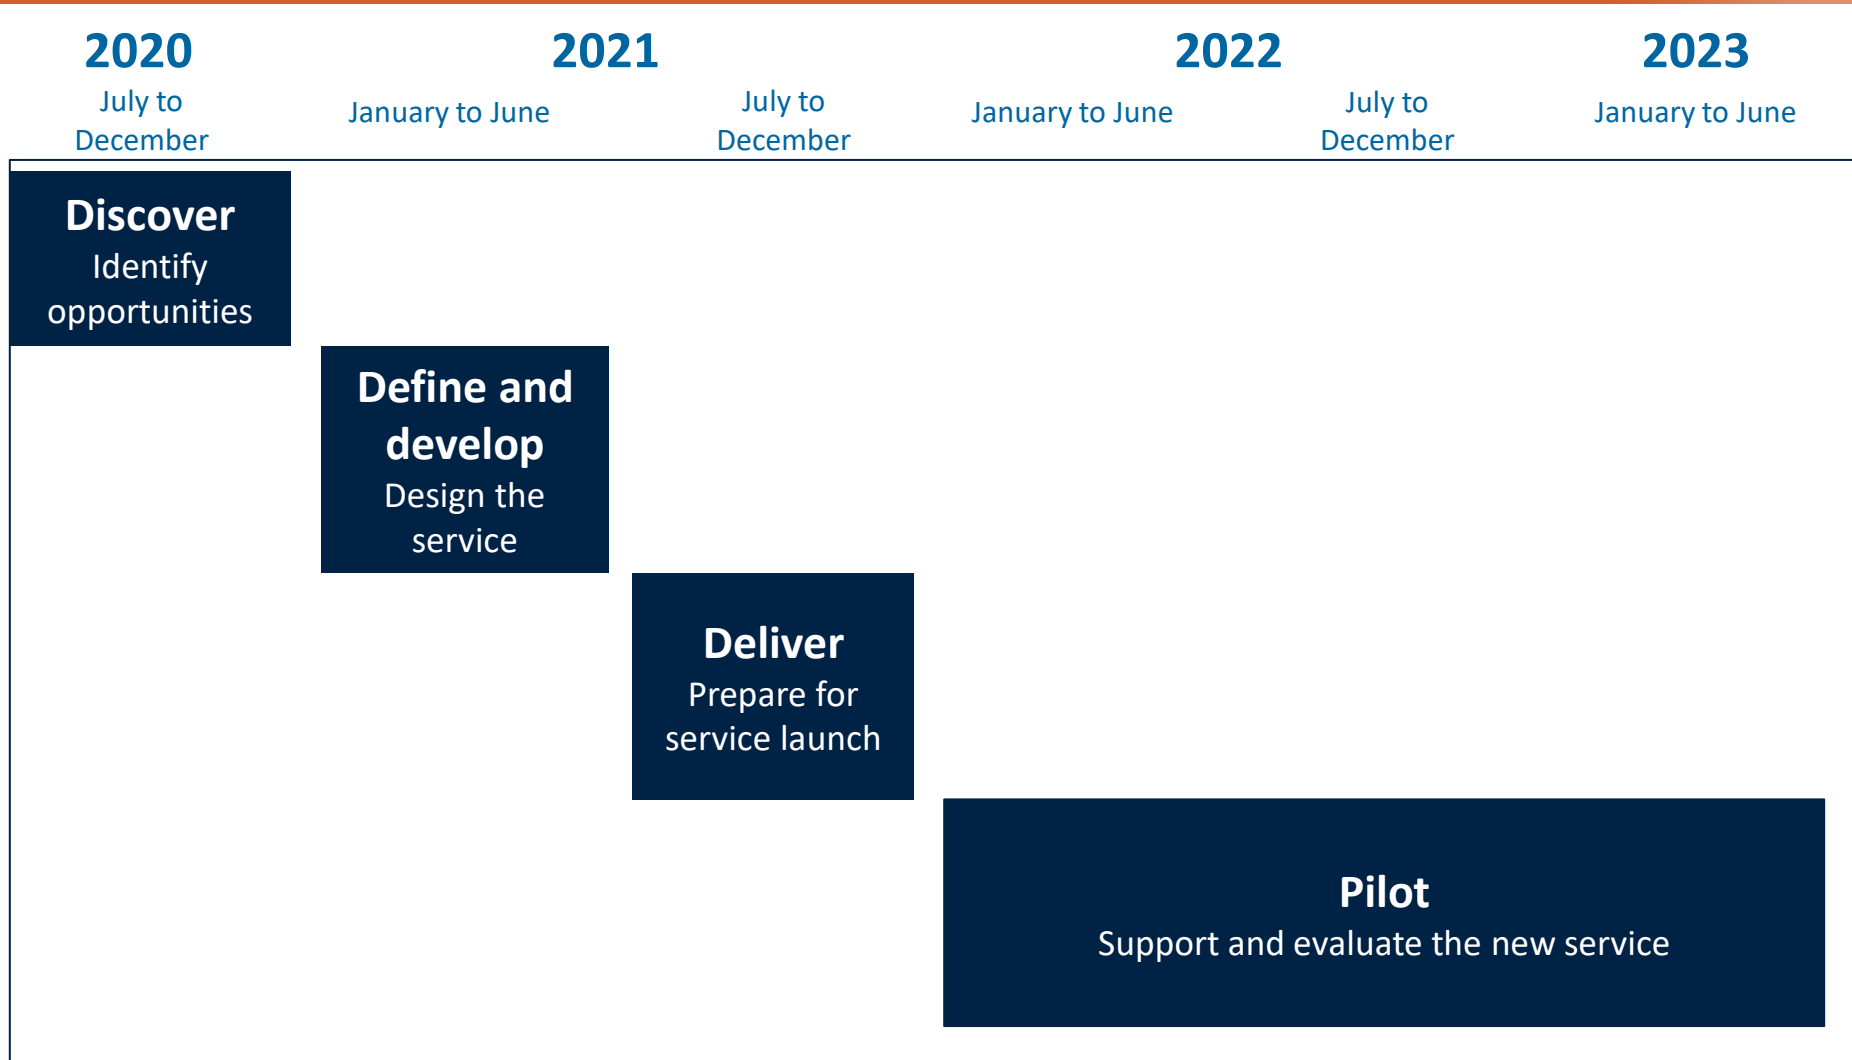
2020
July to December

2021
January to June

July to December

2022
January to June

July to December

2023
January to June

**Discover**
Identify opportunities

**Define and develop**
Design the service

**Deliver**
Prepare for service launch

**Pilot**
Support and evaluate the new service